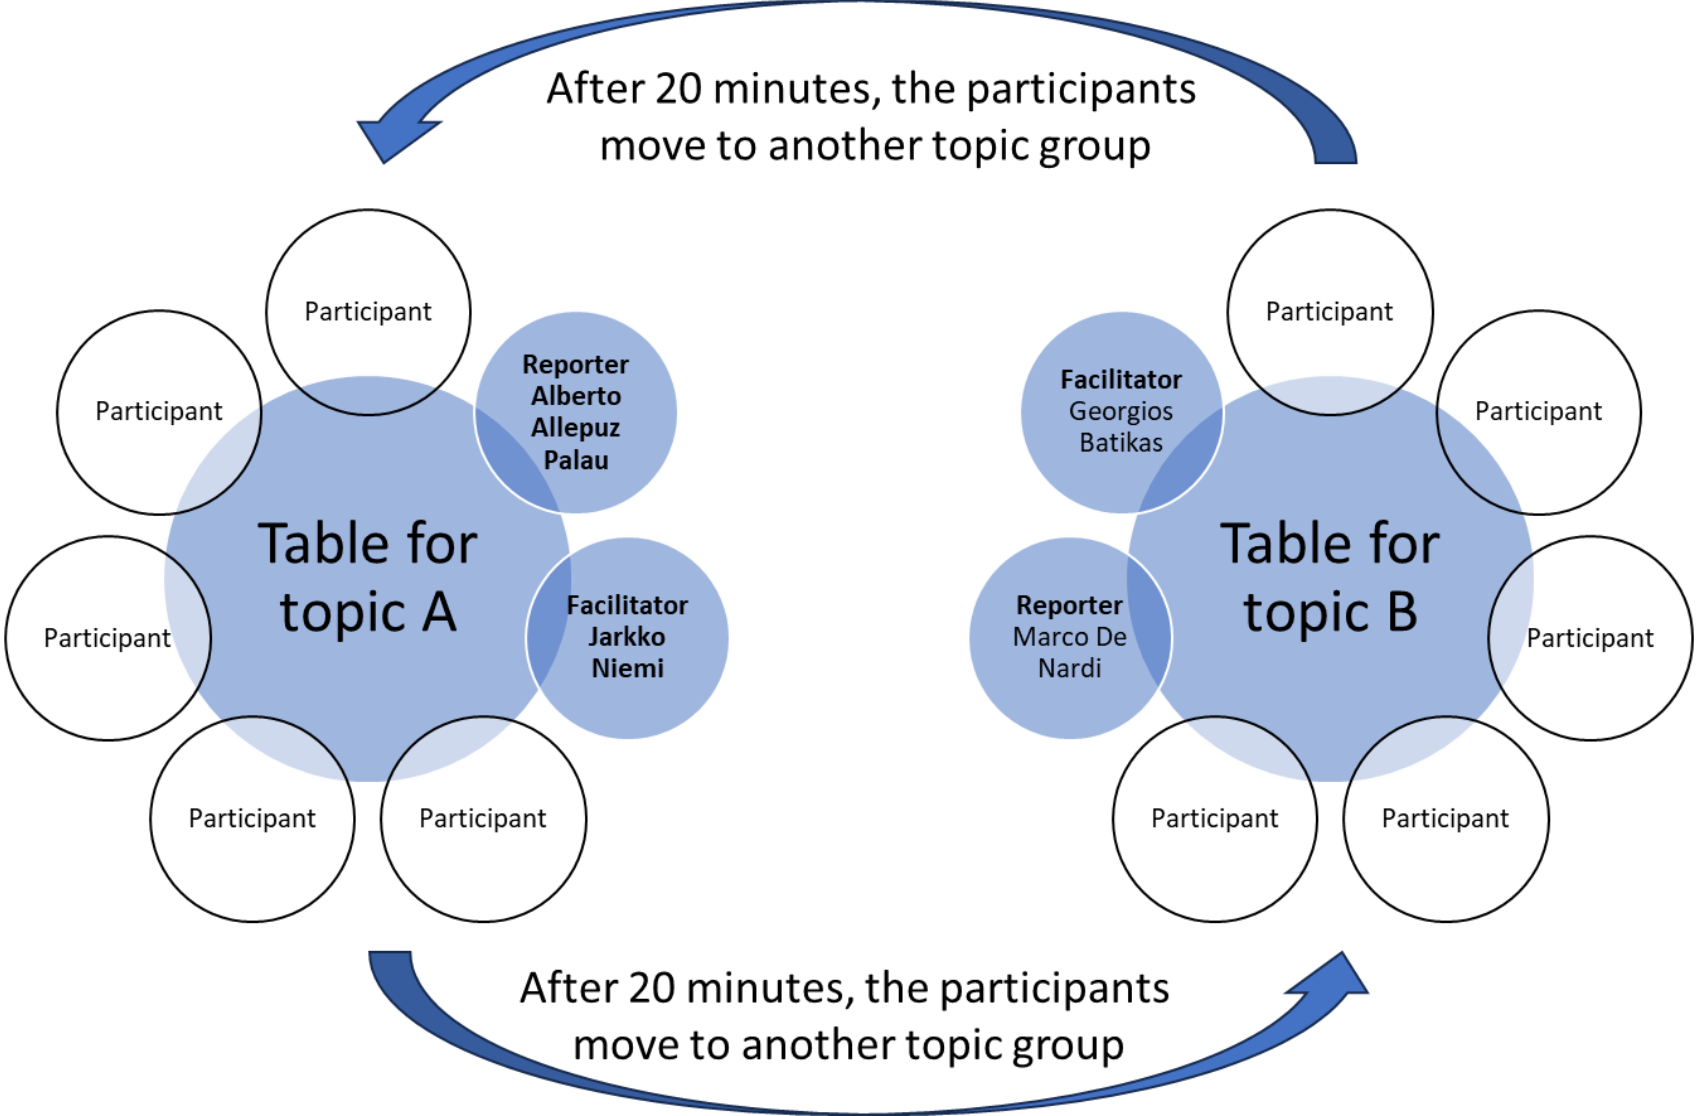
After 20 minutes, the participants move to another topic group

Participant

Participant

Reporter Alberto Allepuz Palau

Table for topic A

Participant

Facilitator Jarkko Niemi

Participant

Participant

Facilitator Georgios Batikas

Participant

Participant

Table for topic B

Reporter Marco De Nardi

Participant

Participant

Participant

After 20 minutes, the participants move to another topic group